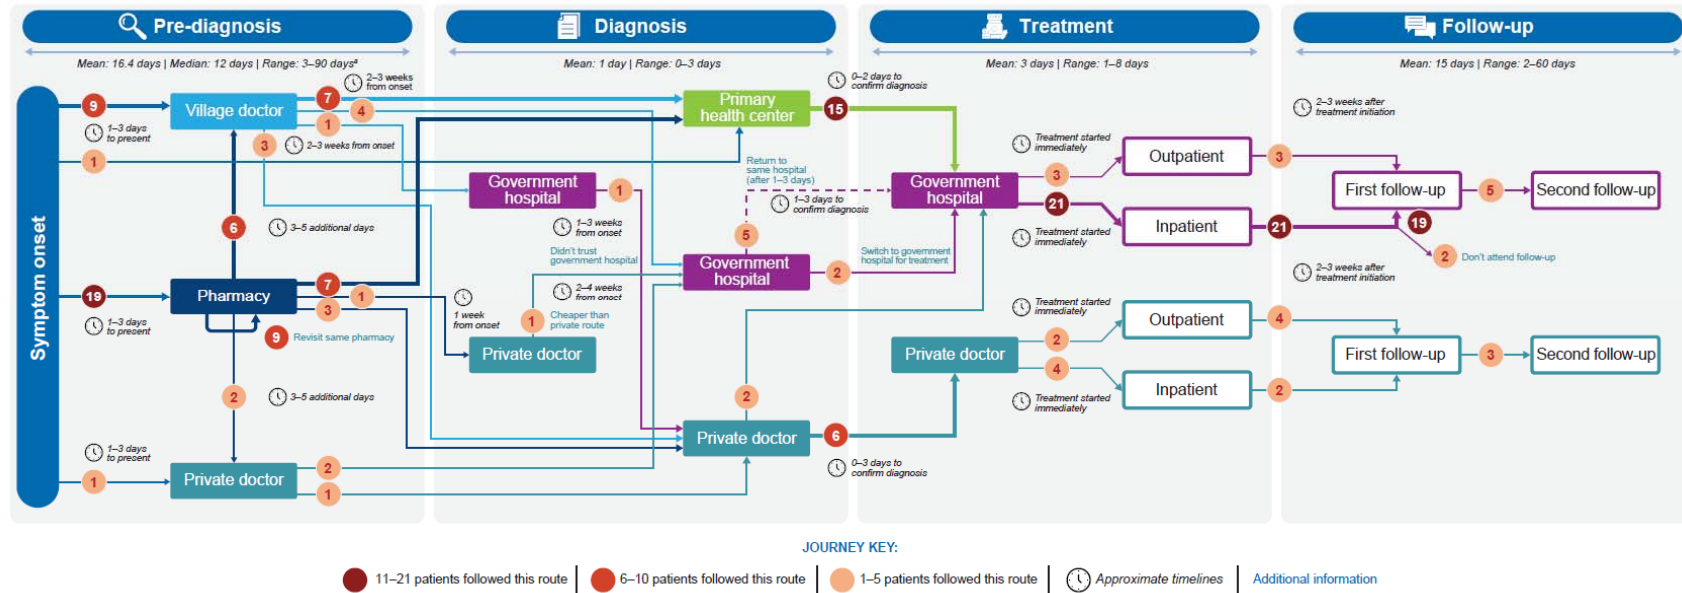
Pre-diagnosis

Mean: 16.4 days | Median: 12 days | Range: 3–90 days*

Diagnosis

Mean: 1 day | Range: 0–3 days

Treatment

Mean: 3 days | Range: 1–8 days

Follow-up

Mean: 15 days | Range: 2–60 days

Symptom onset

9
1–3 days to present
1
Village doctor
7
4
1
3
2–3 weeks from onset
2–3 weeks from onset
6
3–5 additional days
19
1–3 days to present
Pharmacy
7
3
1
9 Revisit same pharmacy
2
3–5 additional days
1–3 days to present
1
Private doctor
2
1

Primary health center
15
Government hospital
1
1–3 weeks from onset
Didn't trust government hospital
Return to same hospital (after 1–3 days)
1–3 days to confirm diagnosis
5
Government hospital
2
2–4 weeks from onset
1 week from onset
Cheaper than private route
1
Private doctor
2
Private doctor
6
0–3 days to confirm diagnosis
0–2 days to confirm diagnosis

Government hospital
Switch to government hospital for treatment
Treatment started immediately
3
Outpatient
21
Inpatient
Treatment started immediately
Treatment started immediately
Outpatient
2
Private doctor
4
Inpatient
Treatment started immediately

2–3 weeks after treatment initiation
3
First follow-up
5
Second follow-up
21
19
2 Don't attend follow-up
2–3 weeks after treatment initiation
4
First follow-up
3
Second follow-up
2

JOURNEY KEY:
11–21 patients followed this route | 6–10 patients followed this route | 1–5 patients followed this route | Approximate timelines | Additional information